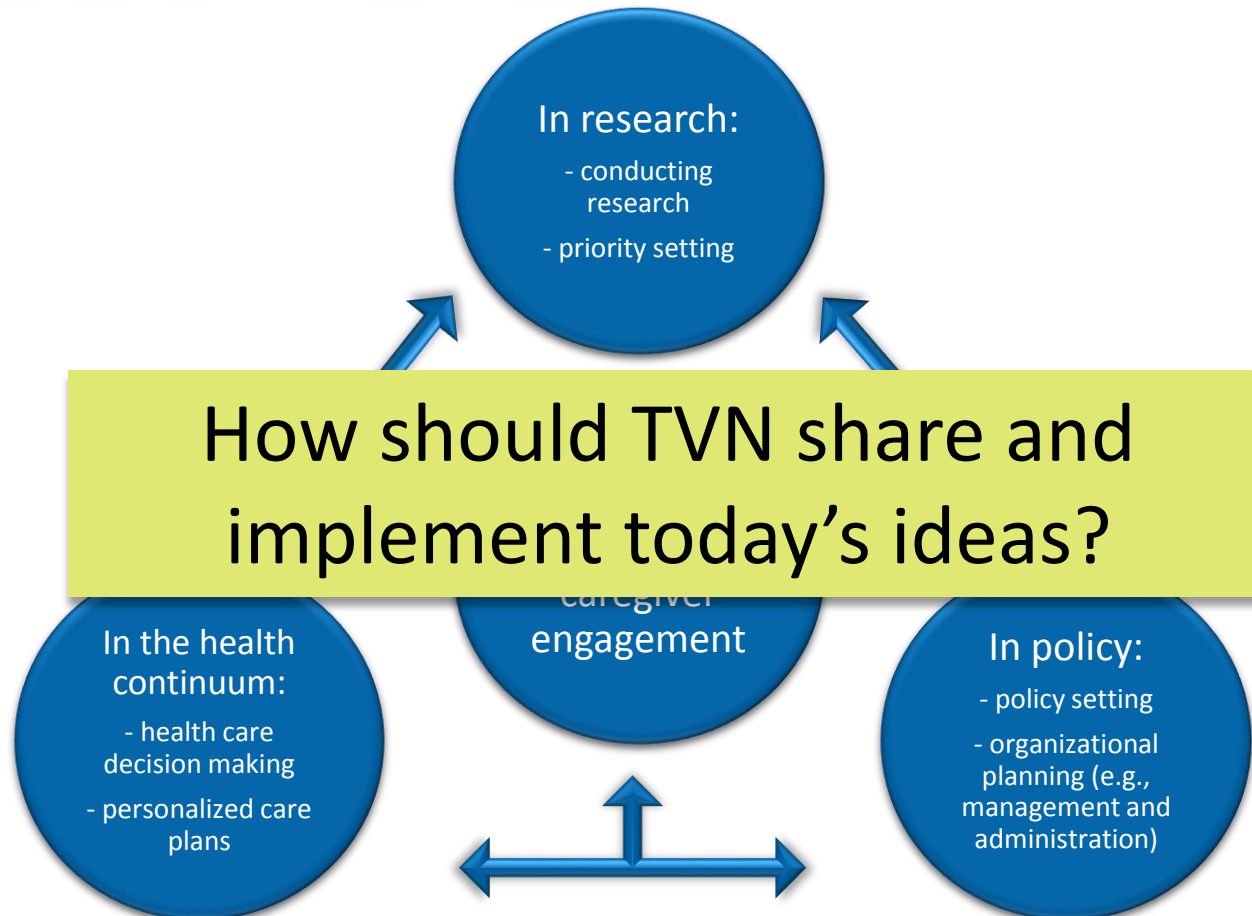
In research:

- conducting research

- priority setting

How should TVN share and implement today's ideas?

caregiver engagement

In the health continuum:

- health care decision making

- personalized care plans

In policy:

- policy setting

- organizational planning (e.g., management and administration)